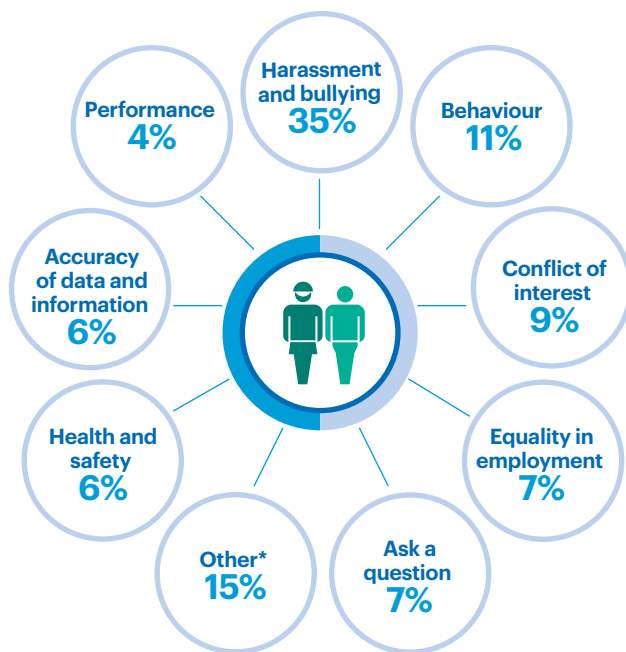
Harassment and bullying
35%

Behaviour
11%

Conflict of interest
9%

Equality in employment
7%

Ask a question
7%

Other*
15%

Health and safety
6%

Accuracy of data and information
6%

Performance
4%